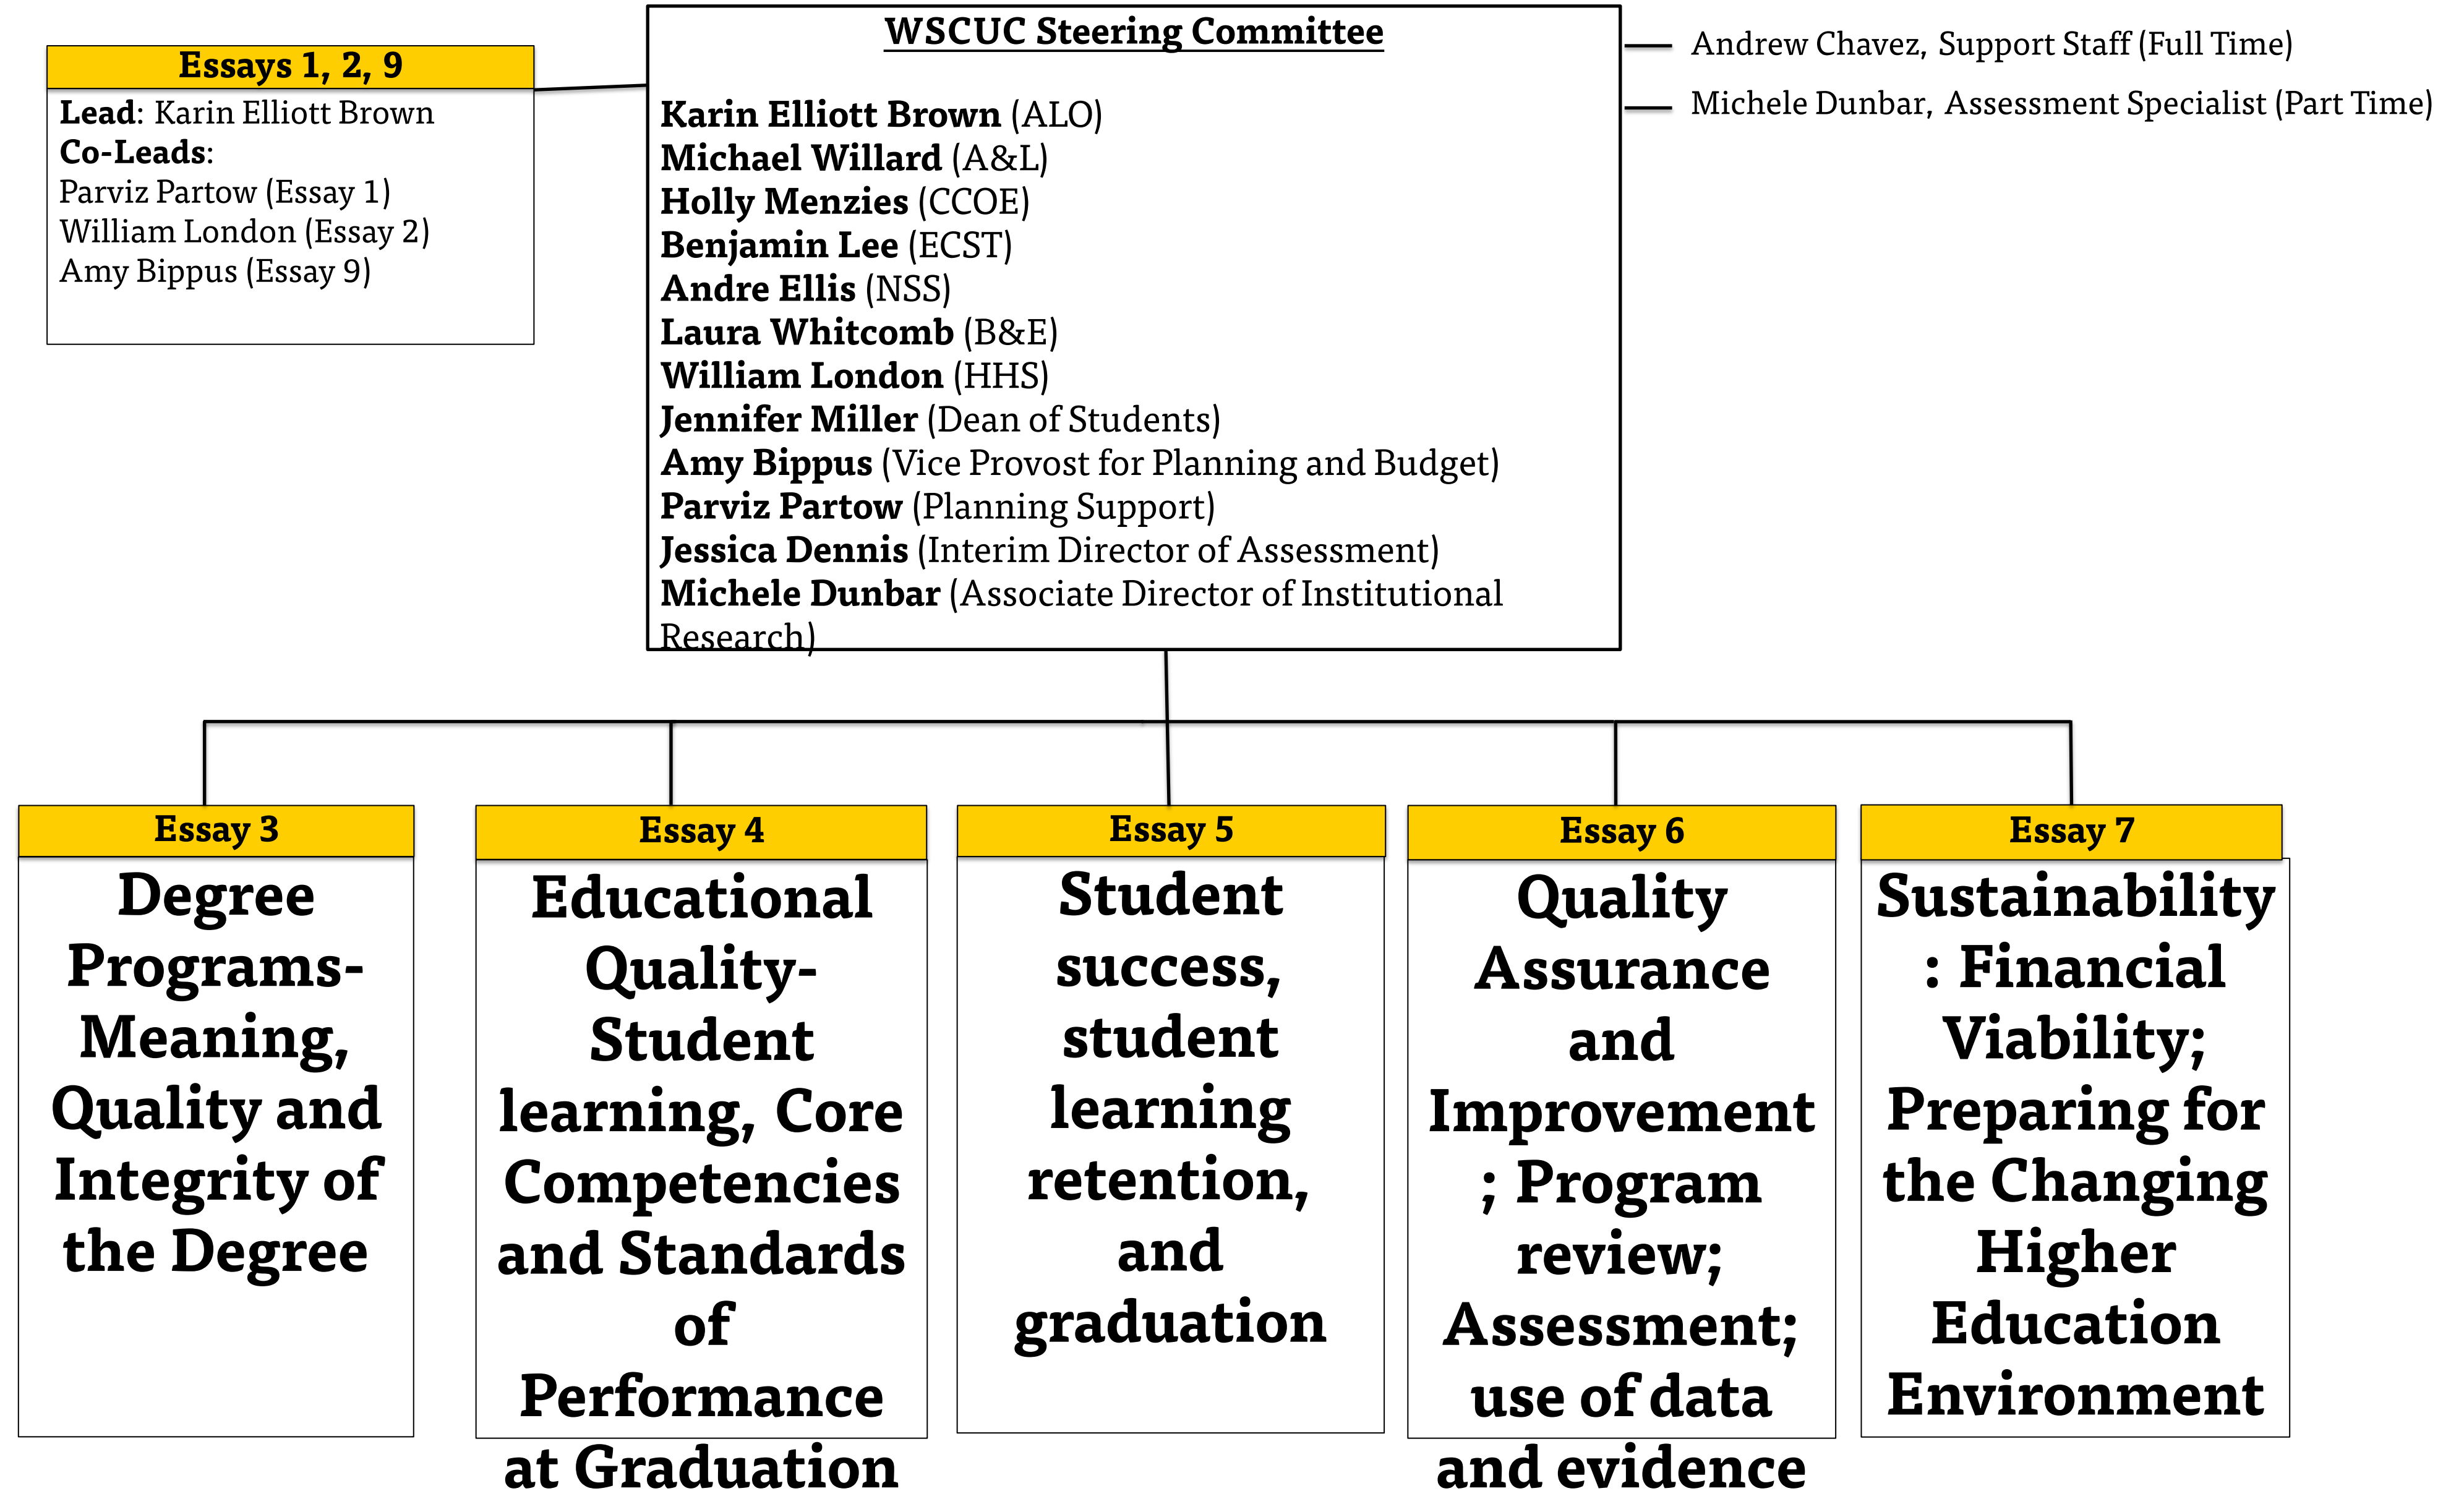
Essays 1, 2, 9

**Lead**: Karin Elliott Brown
**Co-Leads**:
Parviz Partow (Essay 1)
William London (Essay 2)
Amy Bippus (Essay 9)

WSCUC Steering Committee

**Karin Elliott Brown** (ALO)
**Michael Willard** (A&L)
**Holly Menzies** (CCOE)
**Benjamin Lee** (ECST)
**Andre Ellis** (NSS)
**Laura Whitcomb** (B&E)
**William London** (HHS)
**Jennifer Miller** (Dean of Students)
**Amy Bippus** (Vice Provost for Planning and Budget)
**Parviz Partow** (Planning Support)
**Jessica Dennis** (Interim Director of Assessment)
**Michele Dunbar** (Associate Director of Institutional Research)

Andrew Chavez, Support Staff (Full Time)
Michele Dunbar, Assessment Specialist (Part Time)

Essay 3
Degree Programs-Meaning, Quality and Integrity of the Degree

Essay 4
Educational Quality-Student learning, Core Competencies and Standards of Performance at Graduation

Essay 5
Student success, student learning retention, and graduation

Essay 6
Quality Assurance and Improvement; Program review; Assessment; use of data and evidence

Essay 7
Sustainability: Financial Viability; Preparing for the Changing Higher Education Environment